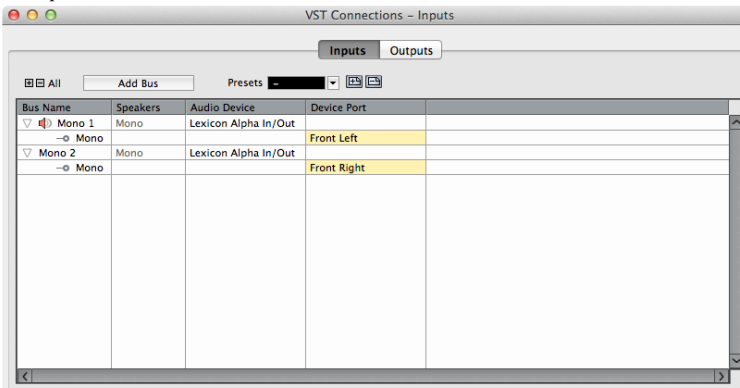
VST Connections – Inputs

Inputs Outputs

All Add Bus Presets –

| Bus Name | Speakers | Audio Device | Device Port |
|---|---|---|---|
| Mono 1 | Mono | Lexicon Alpha In/Out | |
| Mono | | | Front Left |
| Mono 2 | Mono | Lexicon Alpha In/Out | |
| Mono | | | Front Right |